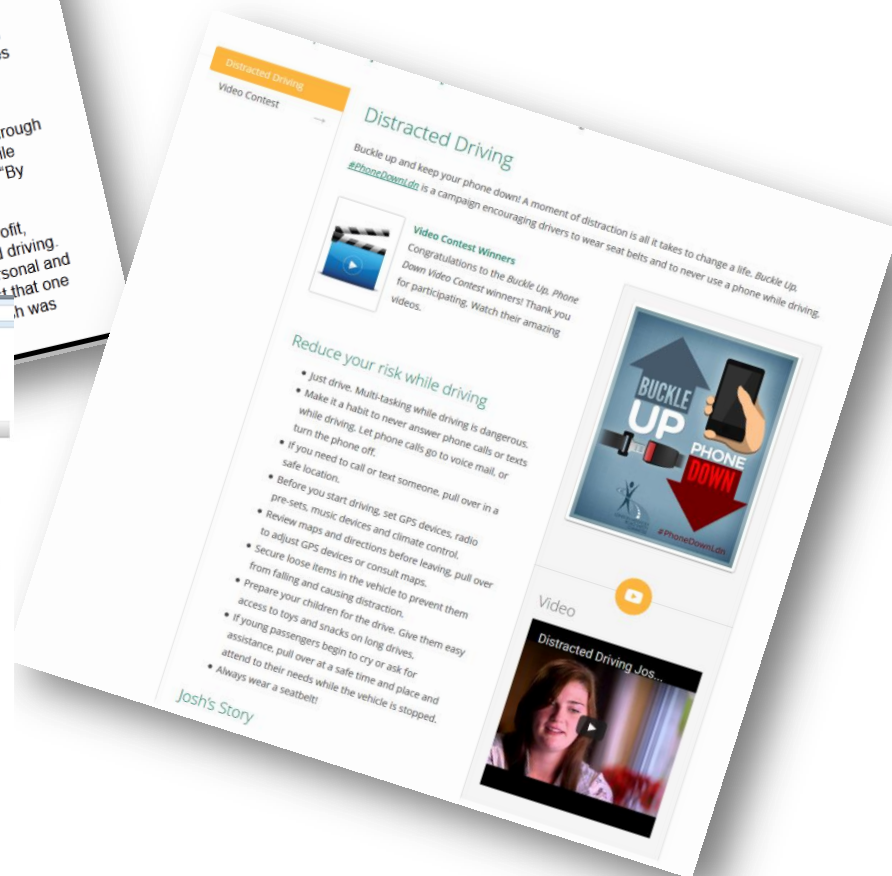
es

rough
le
"By

ofit,
l driving.
rsonal and
t that one
h was

Distracted Driving
Video Contest

Distracted Driving

Buckle up and keep your phone down! A moment of distraction is all it takes to change a life. Buckle Up, #PhoneDownLdn is a campaign encouraging drivers to wear seat belts and to never use a phone while driving.

Video Contest Winners
Congratulations to the Buckle Up, Phone Down Video Contest winners! Thank you for participating. Watch their amazing videos.

Reduce your risk while driving

• Just drive. Multi-tasking while driving is dangerous.
• Make it a habit to never answer phone calls or texts while driving. Let phone calls go to voice mail, or turn the phone off.
• If you need to call or text someone, pull over in a safe location.
• Before you start driving, set GPS devices, radio pre-sets, music devices and climate control.
• Review maps and directions before leaving, pull over to adjust GPS devices or consult maps.
• Secure loose items in the vehicle to prevent them from falling and causing distraction.
• Prepare your children for the drive. Give them easy access to toys and snacks on long drives.
• If young passengers begin to cry or ask for assistance, pull over at a safe time and place and attend to their needs while the vehicle is stopped.
• Always wear a seatbelt!

Josh's Story

BUCKLE UP PHONE DOWN
#PhoneDownLdn

Video

Distracted Driving Jos...